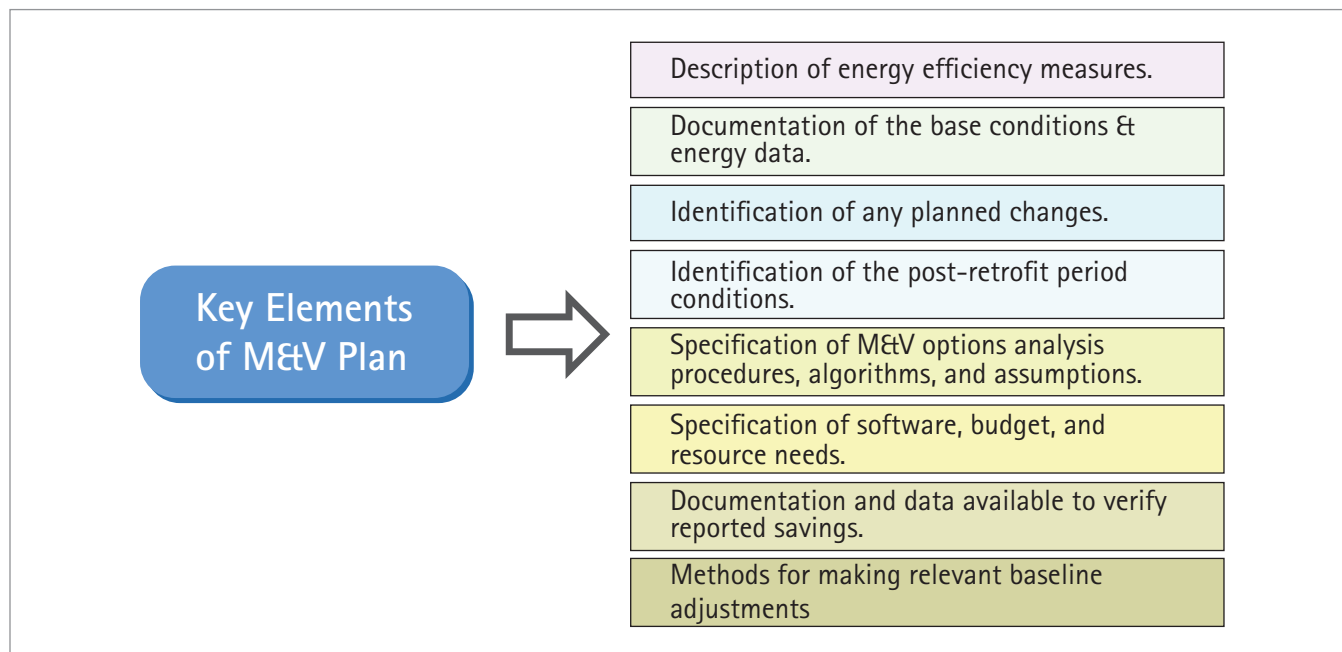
Key Elements of M&V Plan

Description of energy efficiency measures.

Documentation of the base conditions & energy data.

Identification of any planned changes.

Identification of the post-retrofit period conditions.

Specification of M&V options analysis procedures, algorithms, and assumptions.

Specification of software, budget, and resource needs.

Documentation and data available to verify reported savings.

Methods for making relevant baseline adjustments